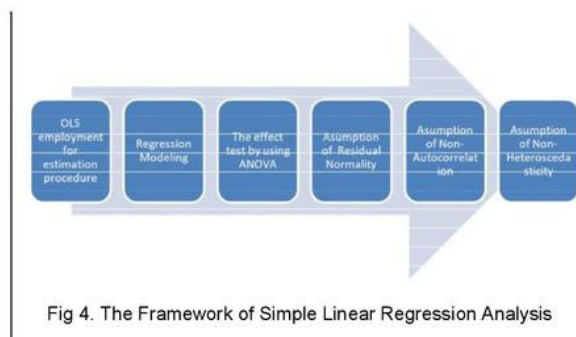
OLS employment for estimation procedure

Regression Modeling

The effect test by using ANOVA

Asumption of Residual Normality

Asumption of Non-Autocorrelat ion

Asumption of Non-Heterosceda sticity

Fig 4. The Framework of Simple Linear Regression Analysis